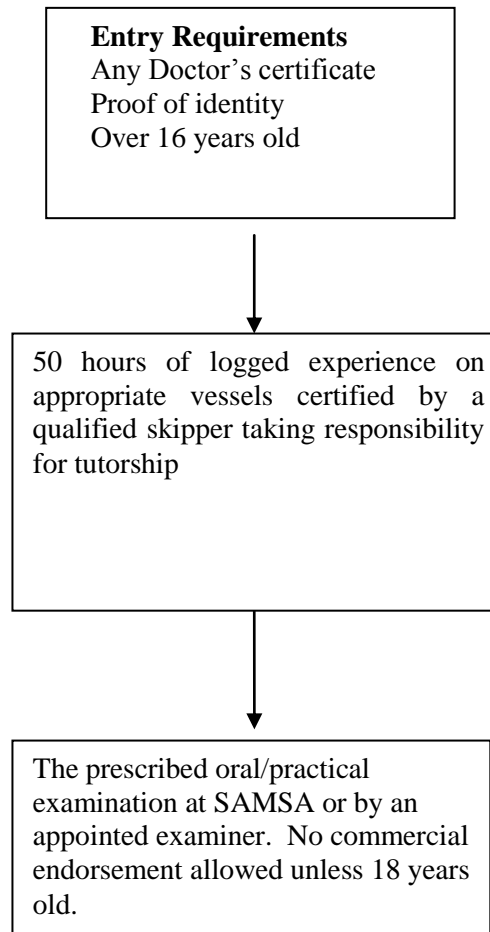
**Entry Requirements**
Any Doctor's certificate
Proof of identity
Over 16 years old

50 hours of logged experience on appropriate vessels certified by a qualified skipper taking responsibility for tutorship

The prescribed oral/practical examination at SAMSA or by an appointed examiner. No commercial endorsement allowed unless 18 years old.